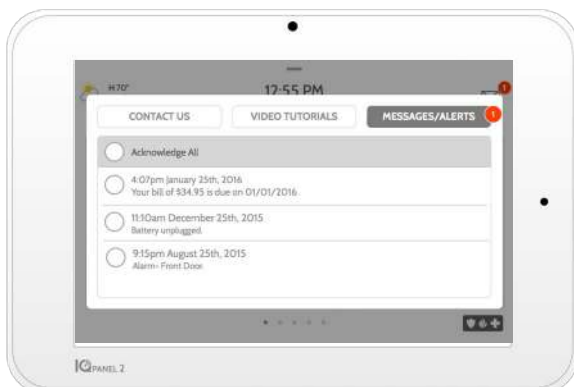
H 70°

12:55 PM

1

CONTACT US

VIDEO TUTORIALS

MESSAGES/ALERTS

1

Acknowledge All

4:07pm January 25th, 2016
Your bill of $34.95 is due on 01/01/2016

11:10am December 25th, 2015
Battery unplugged

9:15pm August 25th, 2015
Alarm- Front Door

IQ PANEL 2